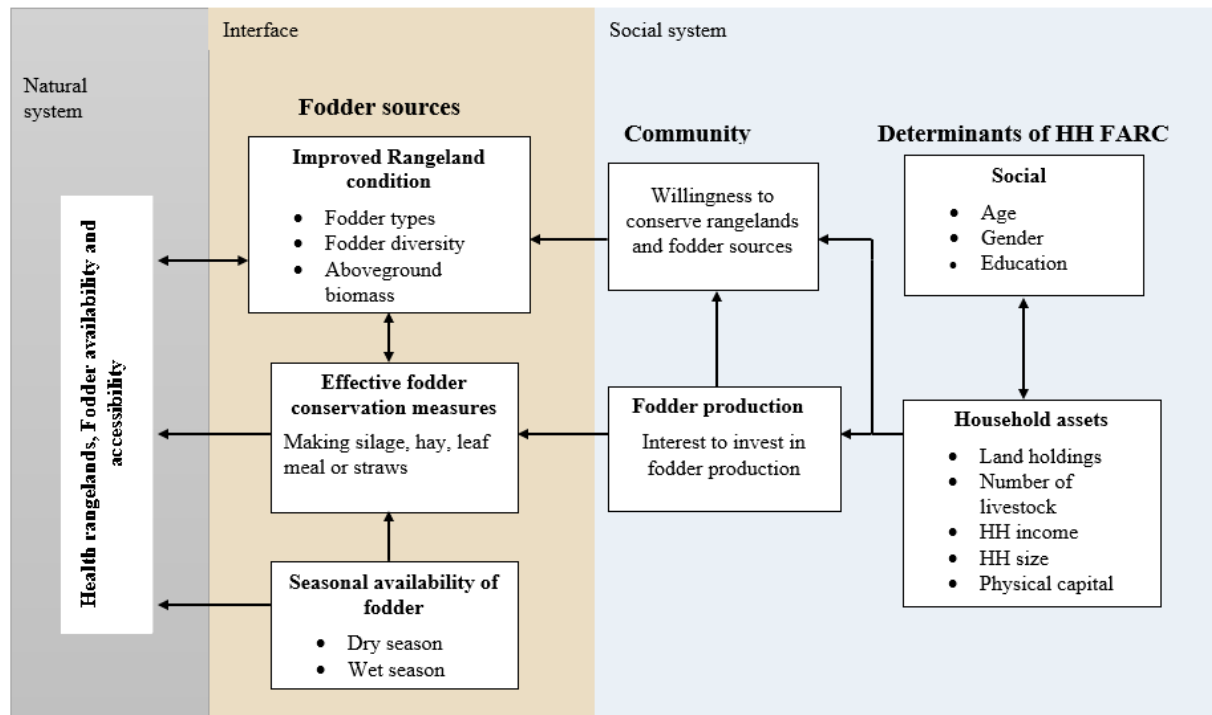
Natural system

Interface

Social system

Health rangelands, Fodder availability and accessibility

Fodder sources

Improved Rangeland condition

- Fodder types
- Fodder diversity
- Aboveground biomass

Effective fodder conservation measures

Making silage, hay, leaf meal or straws

Seasonal availability of fodder

- Dry season
- Wet season

Community

Willingness to conserve rangelands and fodder sources

Fodder production

Interest to invest in fodder production

Determinants of HH FARC

Social

- Age
- Gender
- Education

Household assets

- Land holdings
- Number of livestock
- HH income
- HH size
- Physical capital